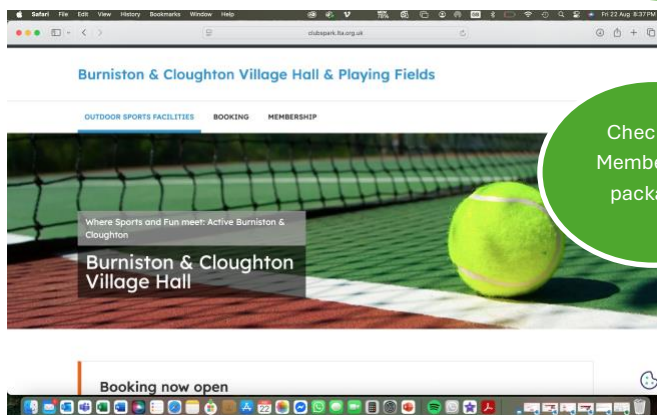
Safari File Edit View History Bookmarks Window Help

Fri 22 Aug 8:37 PM

clubspark.lta.org.uk

Burniston & Cloughton Village Hall & Playing Fields

OUTDOOR SPORTS FACILITIES BOOKING MEMBERSHIP

Chec
Membe
packa

Where Sports and Fun meet: Active Burniston & Cloughton

Burniston & Cloughton Village Hall

Booking now open